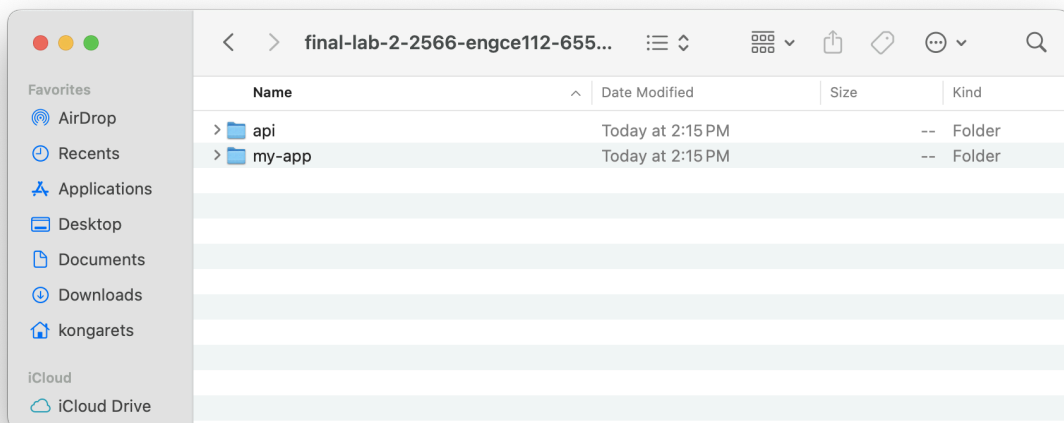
final-lab-2-2566-engce112-655...

Favorites
AirDrop
Recents
Applications
Desktop
Documents
Downloads
kongarets

iCloud
iCloud Drive

| Name | Date Modified | Size | Kind |
|---|---|---|---|
| api | Today at 2:15 PM | -- | Folder |
| my-app | Today at 2:15 PM | -- | Folder |